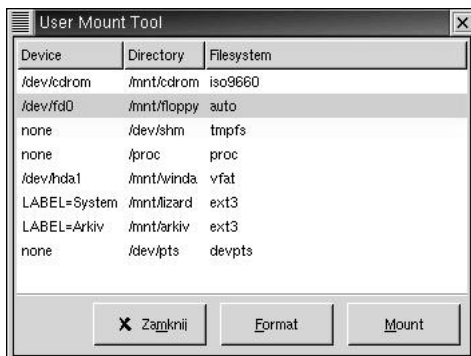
User Mount Tool

| Device | Directory | Filesystem |
|---|---|---|
| /dev/cdrom | /mnt/cdrom | iso9660 |
| /dev/fd0 | /mnt/floppy | auto |
| none | /dev/shm | tmpfs |
| none | /proc | proc |
| /dev/hda1 | /mnt/winda | vfat |
| LABEL=System | /mnt/lizard | ext3 |
| LABEL=Arkiv | /mnt/arkiv | ext3 |
| none | /dev/pts | devpts |

Zamknij Format Mount